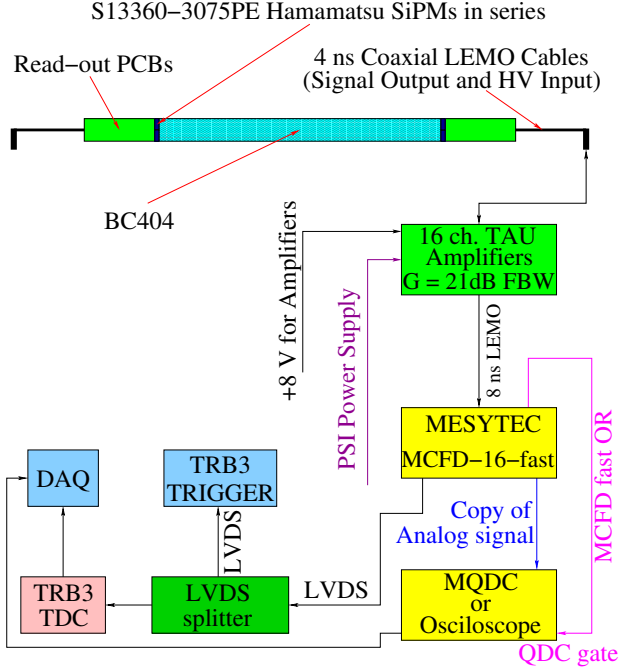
S13360−3075PE Hamamatsu SiPMs in series

Read−out PCBs

4 ns Coaxial LEMO Cables (Signal Output and HV Input)

BC404

+8 V for Amplifiers

PSI Power Supply

16 ch. TAU Amplifiers G = 21dB FBW

8 ns LEMO

MESYTEC MCFD−16−fast

MCFD fast OR

Copy of Analog signal

MQDC or Osciloscope

QDC gate

DAQ

TRB3 TRIGGER

LVDS

TRB3 TDC

LVDS splitter

LVDS